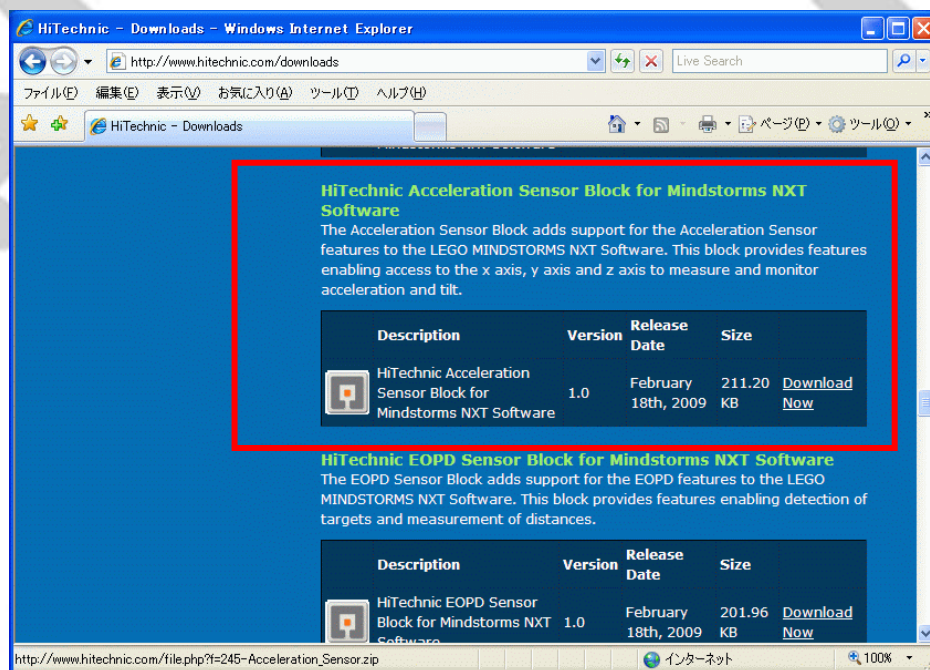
HiTechnic - Downloads - Windows Internet Explorer

http://www.hitechnic.com/downloads

Live Search

ファイル(F) 編集(E) 表示(V) お気に入り(A) ツール(T) ヘルプ(H)

HiTechnic - Downloads

ページ(P) ツール(O)

HiTechnic Acceleration Sensor Block for Mindstorms NXT Software

The Acceleration Sensor Block adds support for the Acceleration Sensor features to the LEGO MINDSTORMS NXT Software. This block provides features enabling access to the x axis, y axis and z axis to measure and monitor acceleration and tilt.

| | Description | Version | Release Date | Size | |
|---|---|---|---|---|---|
| | HiTechnic Acceleration Sensor Block for Mindstorms NXT Software | 1.0 | February 18th, 2009 | 211.20 KB | Download Now |

HiTechnic EOPD Sensor Block for Mindstorms NXT Software

The EOPD Sensor Block adds support for the EOPD features to the LEGO MINDSTORMS NXT Software. This block provides features enabling detection of targets and measurement of distances.

| | Description | Version | Release Date | Size | |
|---|---|---|---|---|---|
| | HiTechnic EOPD Sensor Block for Mindstorms NXT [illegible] | 1.0 | February 18th, 2009 | 201.96 KB | Download Now |

http://www.hitechnic.com/file.php?f=245-Acceleration_Sensor.zip

インターネット

100%